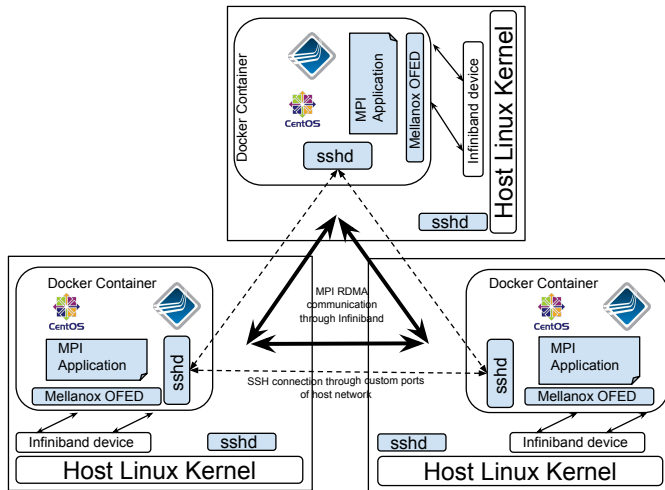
Docker Container

CentOS

MPI Application

Mellanox OFED

Infiniband device

Host Linux Kernel

sshd

sshd

MPI RDMA communication through Infiniband

SSH connection through custom ports of host network

Docker Container

CentOS

MPI Application

sshd

Mellanox OFED

Infiniband device

sshd

Host Linux Kernel

Docker Container

CentOS

sshd

MPI Application

Mellanox OFED

sshd

Infiniband device

Host Linux Kernel